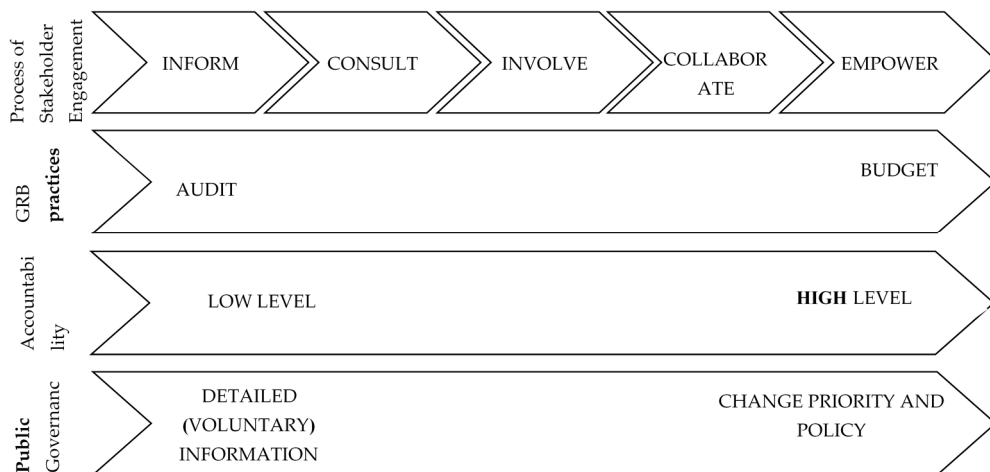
Process of Stakeholder Engagement

INFORM

CONSULT

INVOLVE

COLLABORATE

EMPOWER

GRB practices

AUDIT

BUDGET

Accountability

LOW LEVEL

HIGH LEVEL

Public Governanc

DETAILED (VOLUNTARY) INFORMATION

CHANGE PRIORITY AND POLICY